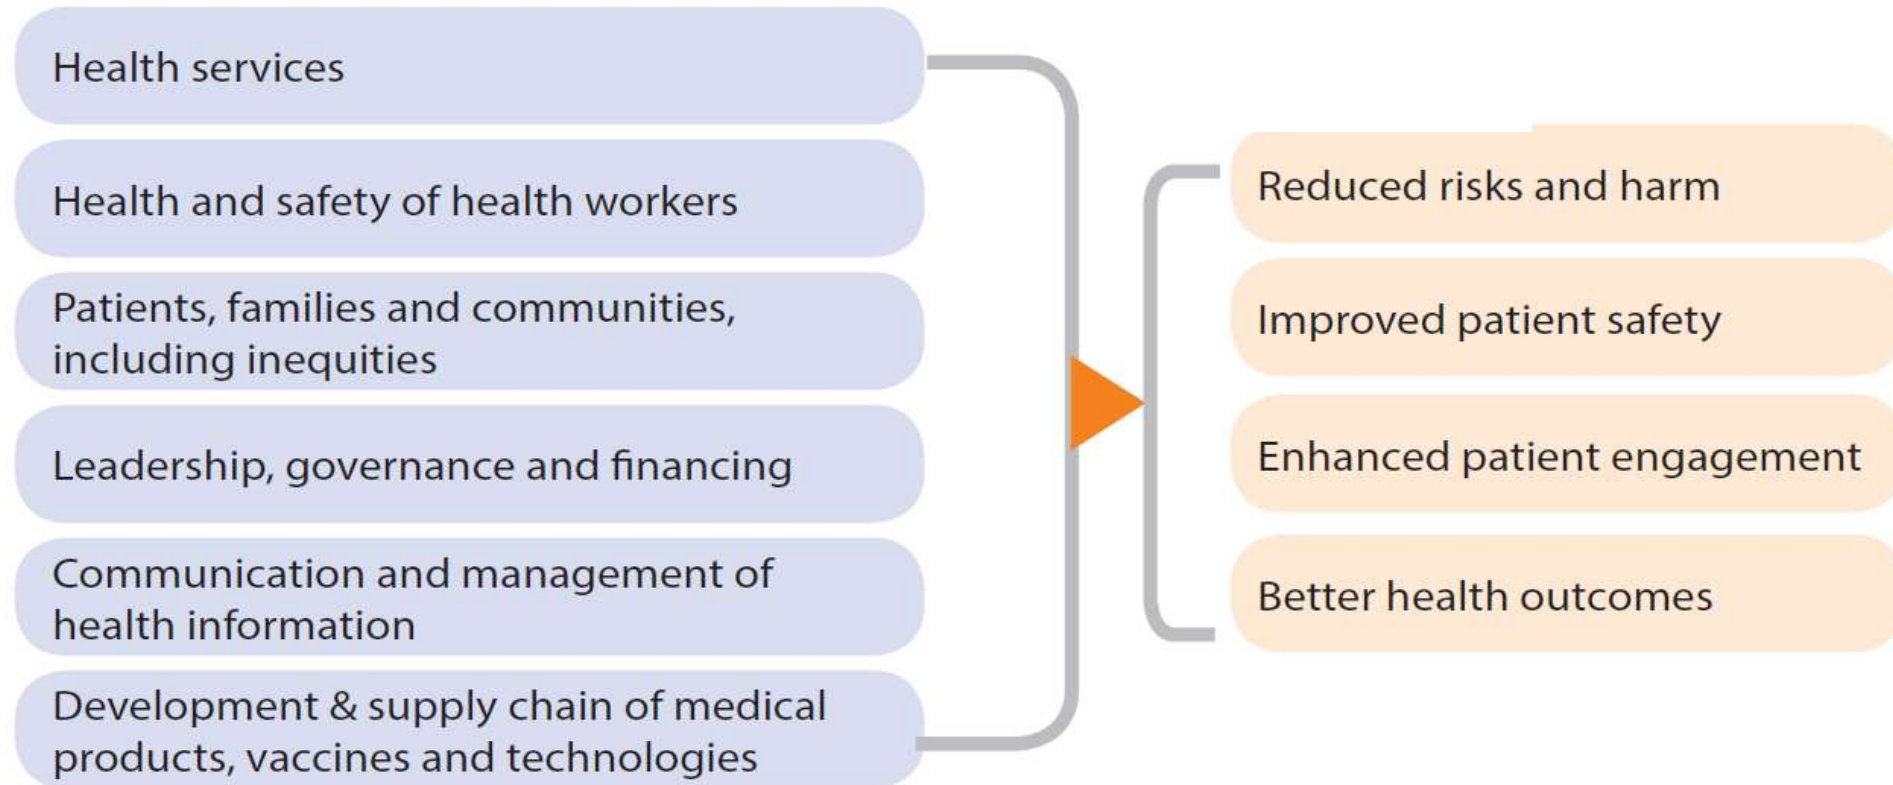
Health services

Health and safety of health workers

Patients, families and communities, including inequities

Leadership, governance and financing

Communication and management of health information

Development & supply chain of medical products, vaccines and technologies

Reduced risks and harm

Improved patient safety

Enhanced patient engagement

Better health outcomes